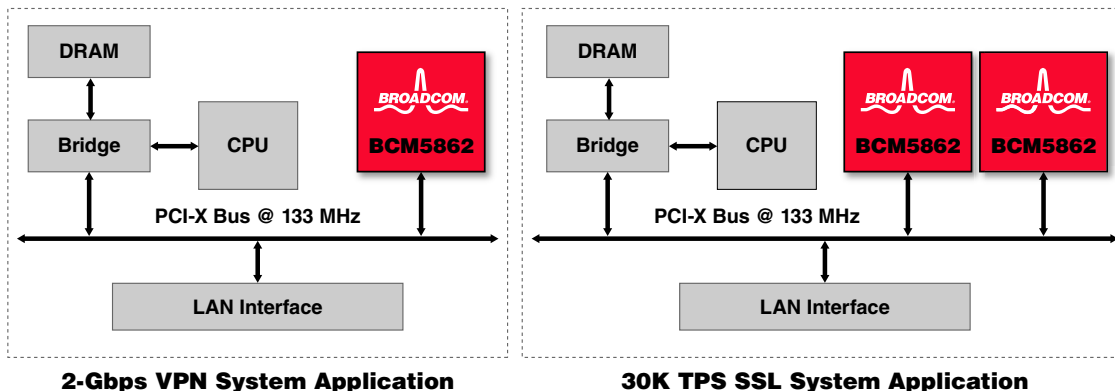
DRAM

Bridge

CPU

BROADCOM.

BCM5862

PCI-X Bus @ 133 MHz

LAN Interface

2-Gbps VPN System Application

DRAM

Bridge

CPU

BROADCOM.

BCM5862

BROADCOM.

BCM5862

PCI-X Bus @ 133 MHz

LAN Interface

30K TPS SSL System Application